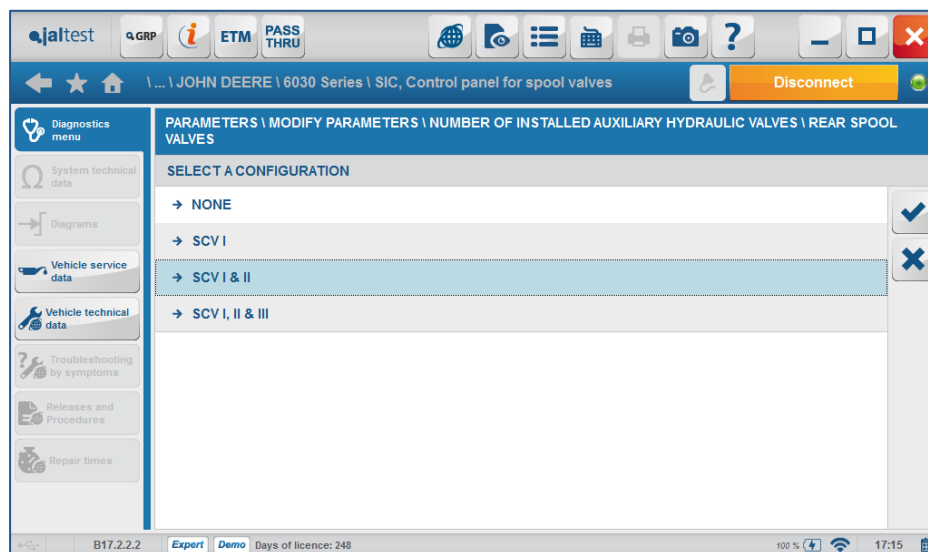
jaltest
GRP
ETM
PASS THRU

\ ... \ JOHN DEERE \ 6030 Series \ SIC, Control panel for spool valves
Disconnect

Diagnostics menu
System technical data
Diagrams
Vehicle service data
Vehicle technical data
Troubleshooting by symptoms
Releases and Procedures
Repair times

PARAMETERS \ MODIFY PARAMETERS \ NUMBER OF INSTALLED AUXILIARY HYDRAULIC VALVES \ REAR SPOOL VALVES

SELECT A CONFIGURATION

→ NONE
→ SCV I
→ SCV I & II
→ SCV I, II & III

B17.2.2.2
Expert
Demo
Days of licence: 248
100 %
17:15